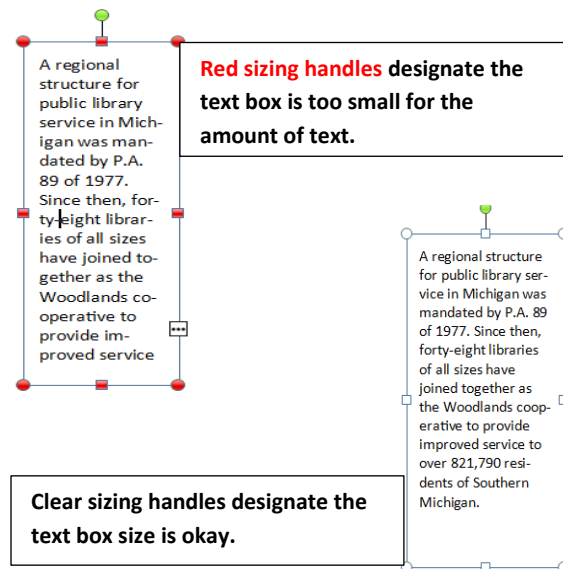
A regional structure for public library service in Michigan was mandated by P.A. 89 of 1977. Since then, forty-eight libraries of all sizes have joined together as the Woodlands cooperative to provide improved service

Red sizing handles designate the text box is too small for the amount of text.

A regional structure for public library service in Michigan was mandated by P.A. 89 of 1977. Since then, forty-eight libraries of all sizes have joined together as the Woodlands cooperative to provide improved service to over 821,790 residents of Southern Michigan.

Clear sizing handles designate the text box size is okay.